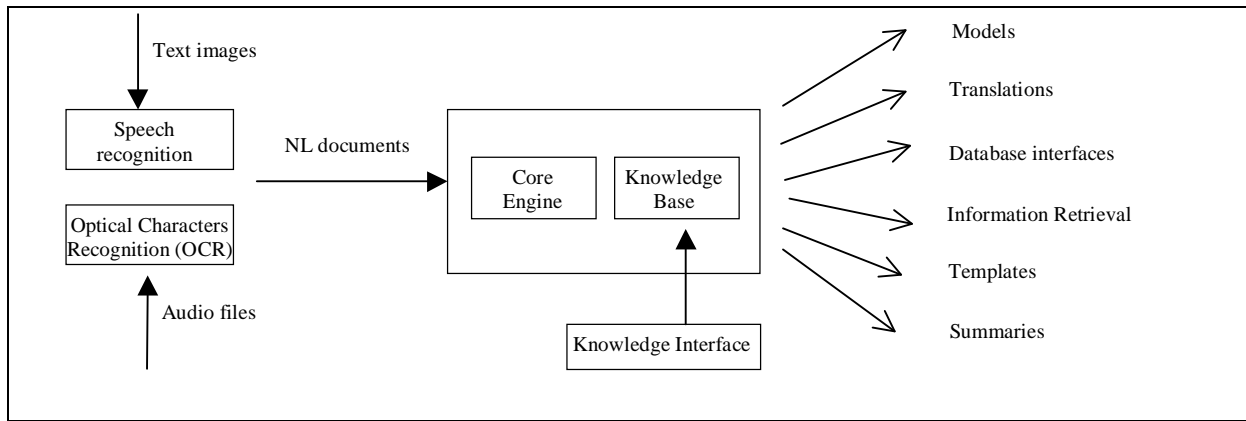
Text images

Speech recognition

Optical Characters Recognition (OCR)

Audio files

NL documents

Core Engine

Knowledge Base

Knowledge Interface

Models

Translations

Database interfaces

Information Retrieval

Templates

Summaries